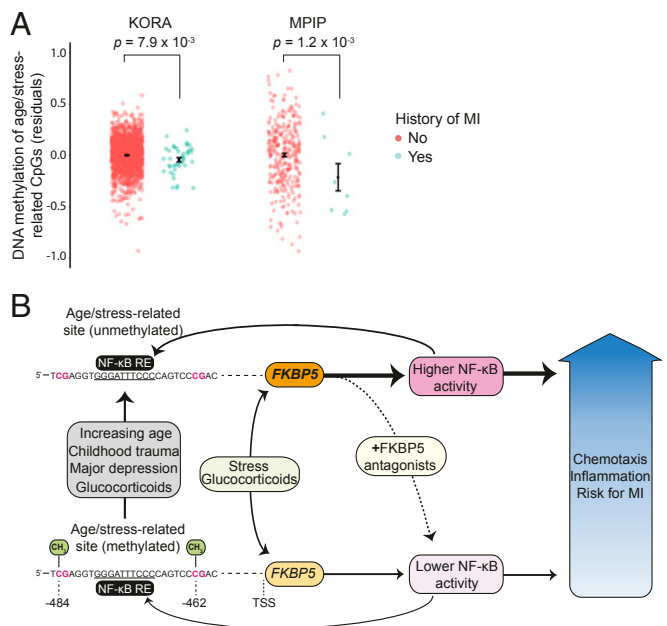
A

KORA

$p$ = 7.9 x 10$^{-3}$

MPIP

$p$ = 1.2 x 10$^{-3}$

DNA methylation of age/stress-related CpGs (residuals)

1.0
0.5
0.0
-0.5
-1.0

History of MI
No
Yes

B

Age/stress-related site (unmethylated)

NF-κB RE

5'–TCGAGGTGGGATTTCCCCAGTCCCGAC

FKBP5

Higher NF-κB activity

Increasing age
Childhood trauma
Major depression
Glucocorticoids

Stress
Glucocorticoids

+FKBP5 antagonists

Chemotaxis
Inflammation
Risk for MI

Age/stress-related site (methylated)

CH$_3$

CH$_3$

5'–TCGAGGTGGGATTTCCCCAGTCCCGAC

-484

NF-κB RE

-462

TSS

FKBP5

Lower NF-κB activity